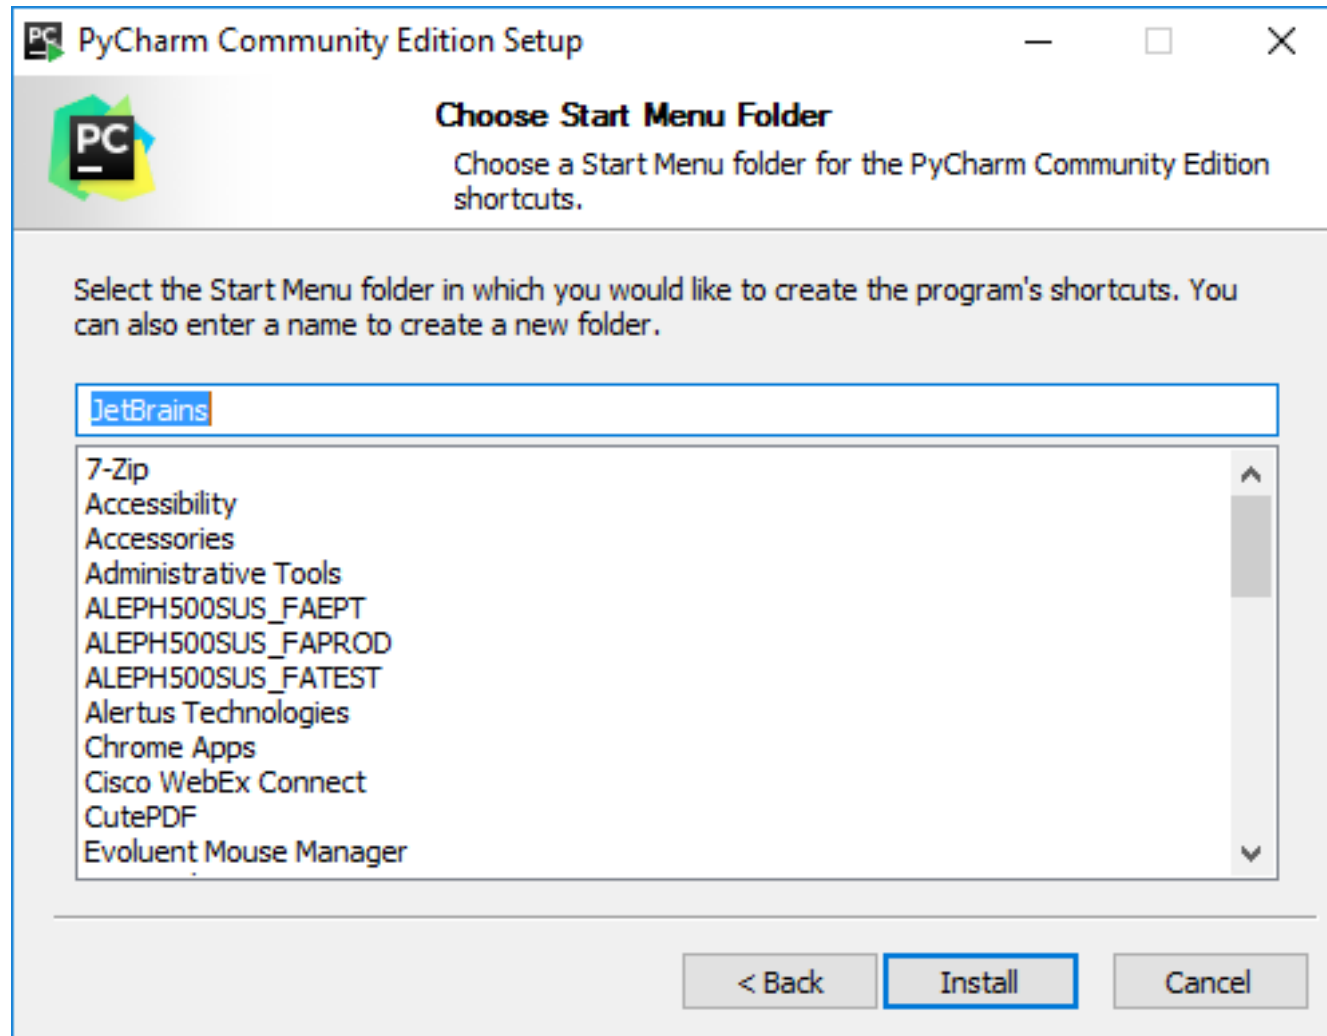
PyCharm Community Edition Setup

PC

Choose Start Menu Folder

Choose a Start Menu folder for the PyCharm Community Edition shortcuts.

Select the Start Menu folder in which you would like to create the program's shortcuts. You can also enter a name to create a new folder.

JetBrains

7-Zip
Accessibility
Accessories
Administrative Tools
ALEPH500SUS_FAEPT
ALEPH500SUS_FAPROD
ALEPH500SUS_FATEST
Alertus Technologies
Chrome Apps
Cisco WebEx Connect
CutePDF
Evoluent Mouse Manager

< Back
Install
Cancel